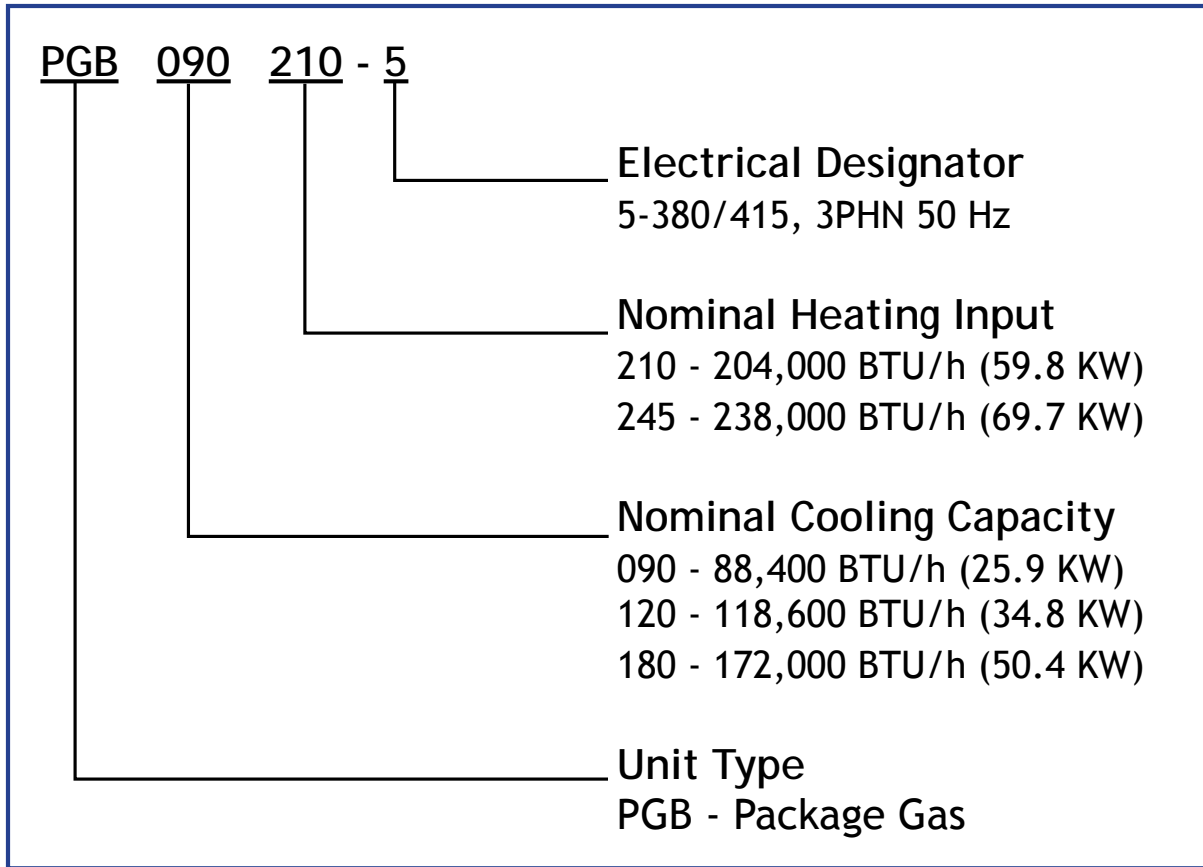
PGB 090 210 - 5

Electrical Designator
5-380/415, 3PHN 50 Hz

Nominal Heating Input
210 - 204,000 BTU/h (59.8 KW)
245 - 238,000 BTU/h (69.7 KW)

Nominal Cooling Capacity
090 - 88,400 BTU/h (25.9 KW)
120 - 118,600 BTU/h (34.8 KW)
180 - 172,000 BTU/h (50.4 KW)

Unit Type
PGB - Package Gas